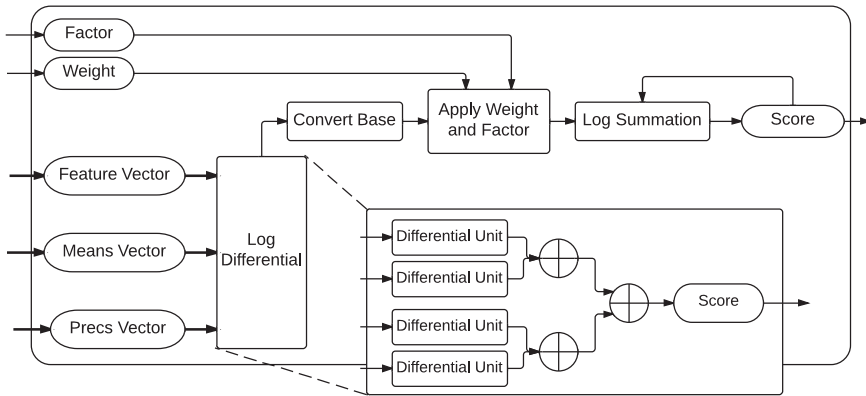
Factor
Weight
Convert Base
Apply Weight and Factor
Log Summation
Score
Feature Vector
Means Vector
Precs Vector
Log Differential
Differential Unit
Differential Unit
Differential Unit
Differential Unit
Score